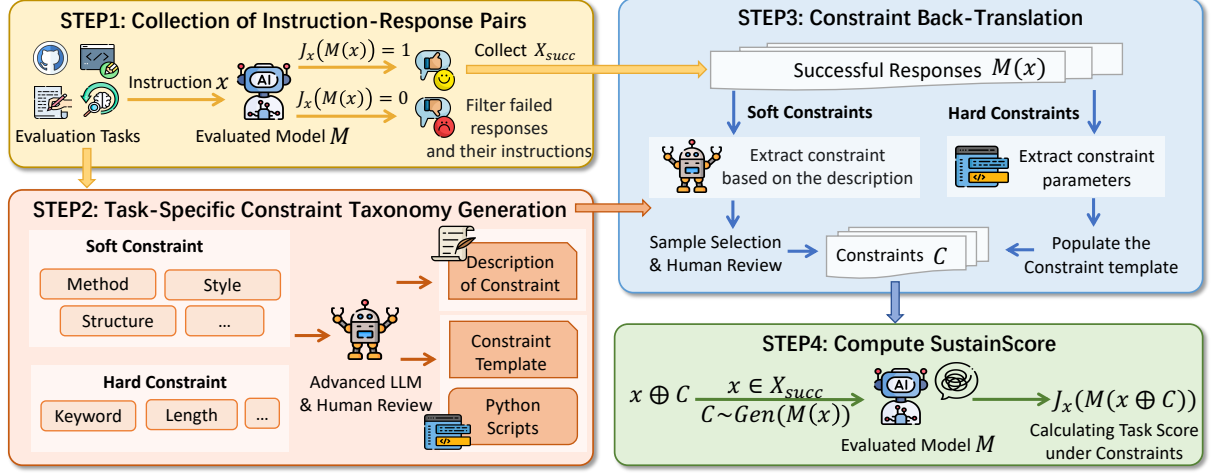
STEP1: Collection of Instruction-Response Pairs

Evaluation Tasks

Instruction $x$

AI

Evaluated Model $M$

$J_x(M(x)) = 1$

$J_x(M(x)) = 0$

Collect $X_{succ}$

Filter failed responses and their instructions

STEP2: Task-Specific Constraint Taxonomy Generation

Soft Constraint

Method

Style

Structure

...

Hard Constraint

Keyword

Length

...

Advanced LLM & Human Review

Description of Constraint

Constraint Template

Python Scripts

STEP3: Constraint Back-Translation

Successful Responses $M(x)$

Soft Constraints

Hard Constraints

Extract constraint based on the description

Extract constraint parameters

Sample Selection & Human Review

Constraints $C$

Populate the Constraint template

STEP4: Compute SustainScore

$x \oplus C \xrightarrow[C\sim Gen(M(x))]{x \in X_{succ}}$

AI

Evaluated Model $M$

$J_x(M(x \oplus C))$

Calculating Task Score under Constraints